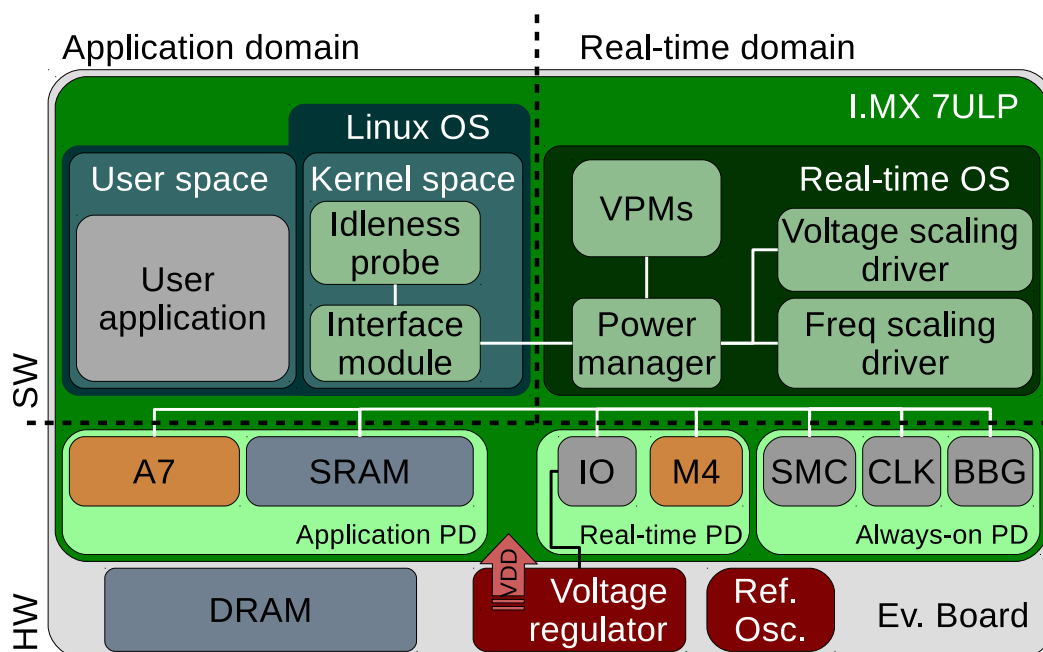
Application domain

Real-time domain

I.MX 7ULP

Linux OS

User space

Kernel space

User application

Idleness probe

Interface module

Real-time OS

VPMs

Voltage scaling driver

Power manager

Freq scaling driver

SW

A7

SRAM

Application PD

IO

M4

Real-time PD

SMC

CLK

BBG

Always-on PD

HW

DRAM

VDD

Voltage regulator

Ref. Osc.

Ev. Board